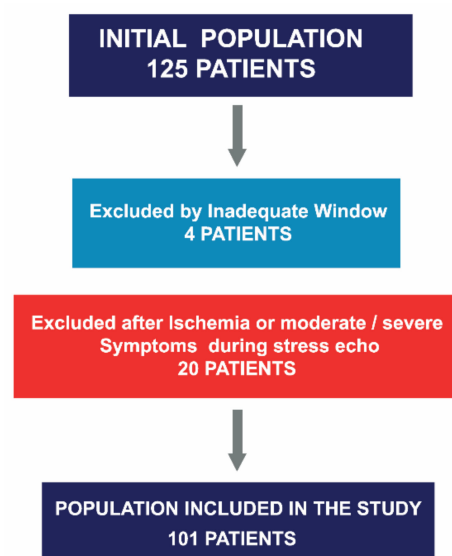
INITIAL POPULATION
125 PATIENTS

Excluded by Inadequate Window
4 PATIENTS

Excluded after Ischemia or moderate / severe
Symptoms during stress echo
20 PATIENTS

POPULATION INCLUDED IN THE STUDY
101 PATIENTS